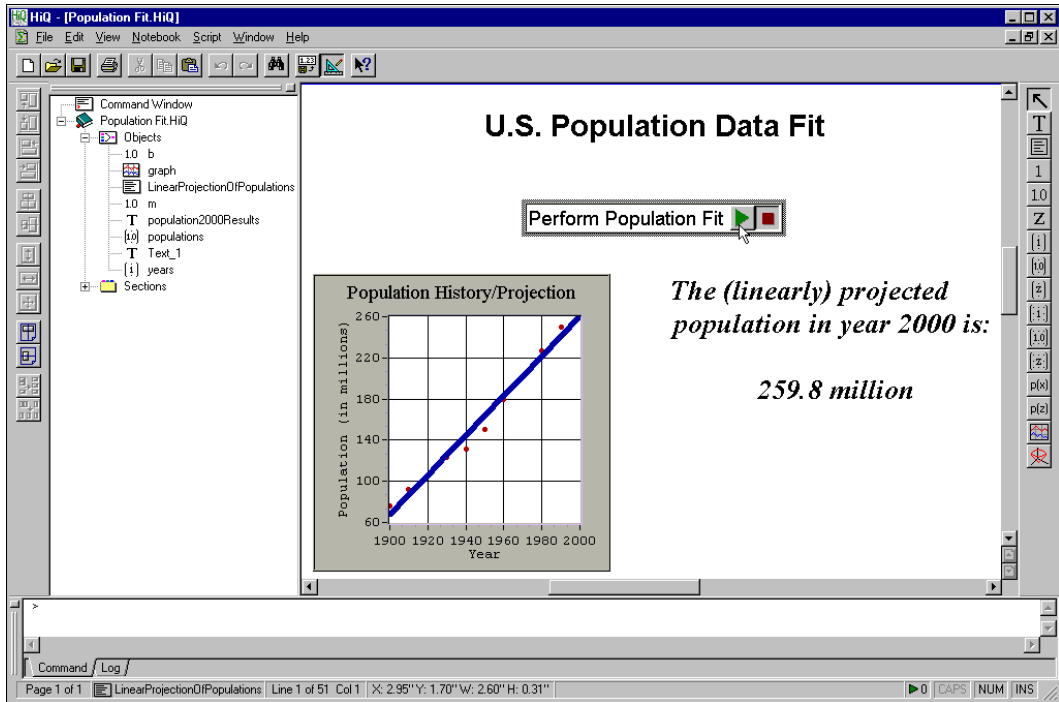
HiQ - [Population Fit.HiQ]

File Edit View Notebook Script Window Help

Command Window
Population Fit.HiQ
Objects
1.0 b
graph
LinearProjectionOfPopulations
1.0 m
T population2000Results
{1.0} populations
T Text_1
{1} years
Sections

U.S. Population Data Fit

Perform Population Fit

Population History/Projection

260
220
180
140
100
60

Population (in millions)

1900 1920 1940 1960 1980 2000
Year

The (linearly) projected population in year 2000 is:

259.8 million

T
1
1.0
Z
p(x)
p(z)

>

Command Log

Page 1 of 1 | LinearProjectionOfPopulations | Line 1 of 51 Col 1 | X: 2.95" Y: 1.70" W: 2.60" H: 0.31" | 0 | CAPS | NUM | INS